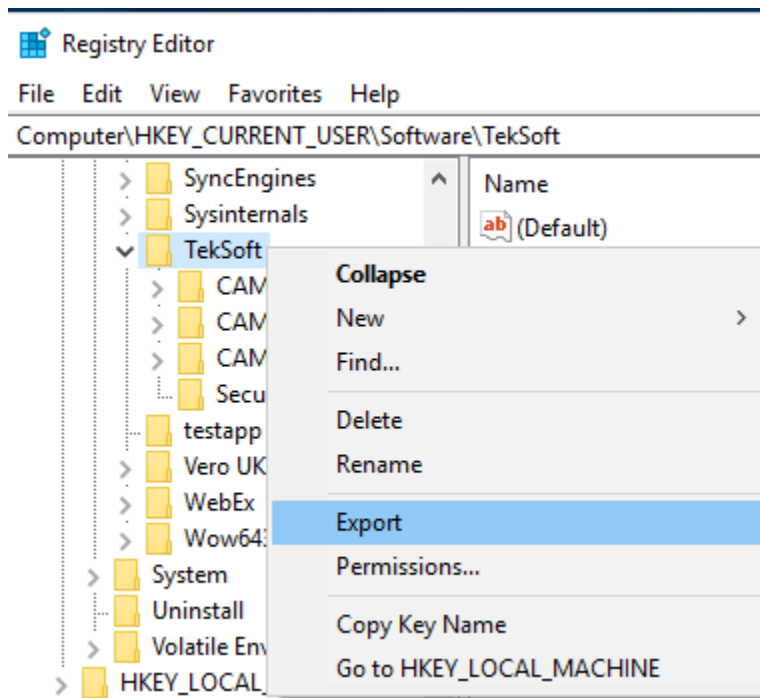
Registry Editor

File Edit View Favorites Help

Computer\HKEY_CURRENT_USER\Software\TekSoft

SyncEngines
Sysinternals
TekSoft
CAM
CAM
CAM
Secu
testapp
Vero UK
WebEx
Wow64
System
Uninstall
Volatile Env
HKEY_LOCAL

Name
(Default)

Collapse
New
Find...
Delete
Rename
Export
Permissions...
Copy Key Name
Go to HKEY_LOCAL_MACHINE